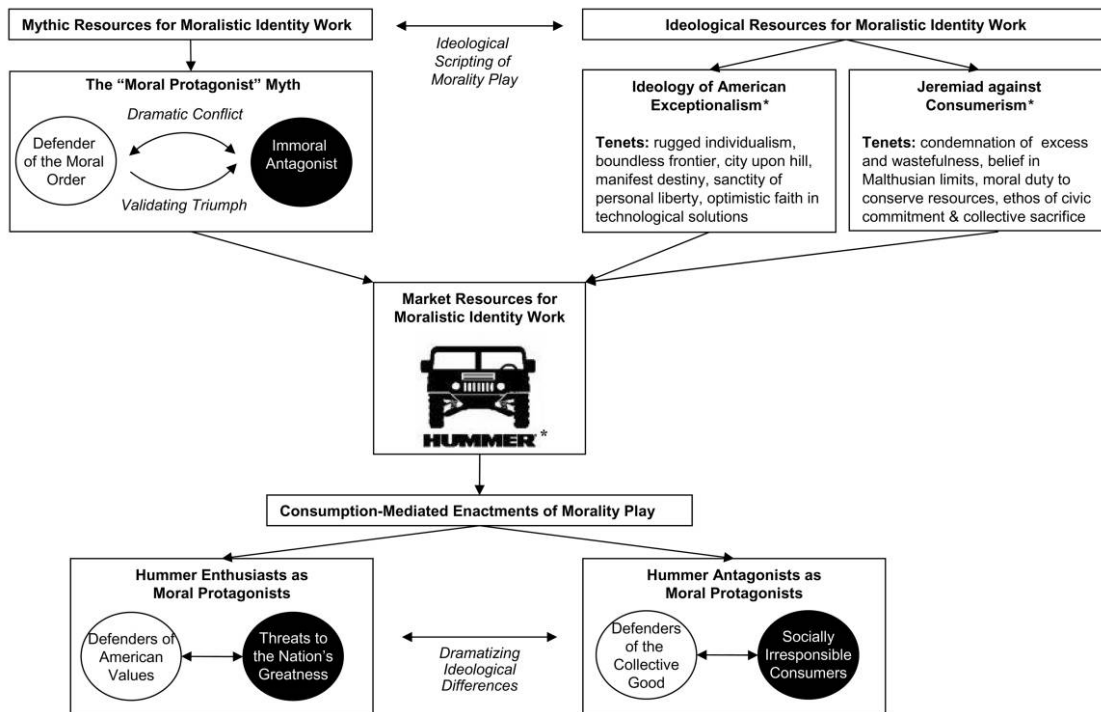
Mythic Resources for Moralistic Identity Work

Ideological Scripting of Morality Play

Ideological Resources for Moralistic Identity Work

The "Moral Protagonist" Myth

Dramatic Conflict

Defender of the Moral Order

Immoral Antagonist

Validating Triumph

Ideology of American Exceptionalism*

Tenets: rugged individualism, boundless frontier, city upon hill, manifest destiny, sanctity of personal liberty, optimistic faith in technological solutions

Jeremiad against Consumerism*

Tenets: condemnation of excess and wastefulness, belief in Malthusian limits, moral duty to conserve resources, ethos of civic commitment & collective sacrifice

Market Resources for Moralistic Identity Work

HUMMER*

Consumption-Mediated Enactments of Morality Play

Hummer Enthusiasts as Moral Protagonists

Defenders of American Values

Threats to the Nation's Greatness

Dramatizing Ideological Differences

Hummer Antagonists as Moral Protagonists

Defenders of the Collective Good

Socially Irresponsible Consumers